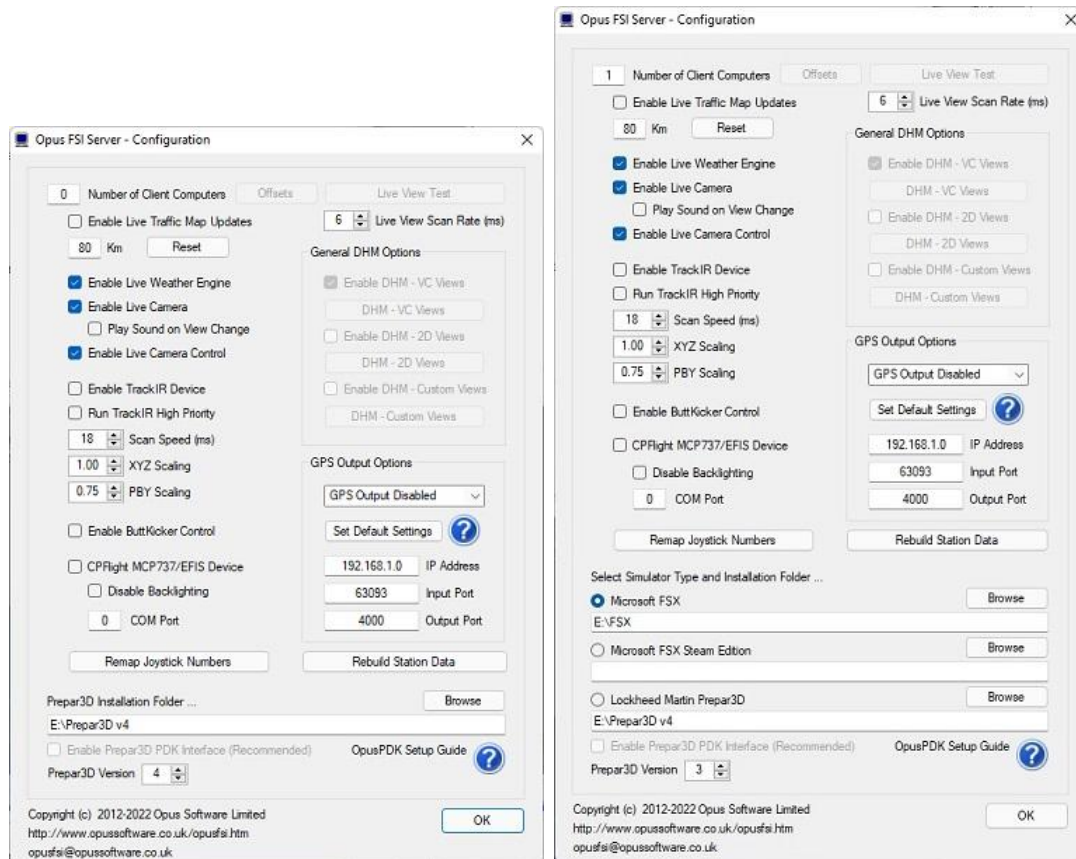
Opus FSI Server - Configuration

0 Number of Client Computers
Offsets
Live View Test
Enable Live Traffic Map Updates
6 Live View Scan Rate (ms)
80 Km
Reset
General DHM Options
Enable Live Weather Engine
Enable DHM - VC Views
Enable Live Camera
DHM - VC Views
Play Sound on View Change
Enable DHM - 2D Views
Enable Live Camera Control
DHM - 2D Views
Enable DHM - Custom Views
Enable TrackIR Device
DHM - Custom Views
Run TrackIR High Priority
18 Scan Speed (ms)
1.00 XYZ Scaling
GPS Output Options
0.75 PBY Scaling
GPS Output Disabled
Enable ButtKicker Control
Set Default Settings
CPFlight MCP737/EFIS Device
192.168.1.0 IP Address
Disable Backlighting
63093 Input Port
0 COM Port
4000 Output Port
Remap Joystick Numbers
Rebuild Station Data
Prepar3D Installation Folder ...
Browse
E:\Prepar3D v4
Enable Prepar3D PDK Interface (Recommended)
OpusPDK Setup Guide
Prepar3D Version 4
Copyright (c) 2012-2022 Opus Software Limited
http://www.opussoftware.co.uk/opusfsi.htm
opusfsi@opussoftware.co.uk
OK

Opus FSI Server - Configuration

1 Number of Client Computers
Offsets
Live View Test
Enable Live Traffic Map Updates
6 Live View Scan Rate (ms)
80 Km
Reset
General DHM Options
Enable Live Weather Engine
Enable DHM - VC Views
Enable Live Camera
DHM - VC Views
Play Sound on View Change
Enable DHM - 2D Views
Enable Live Camera Control
DHM - 2D Views
Enable TrackIR Device
Enable DHM - Custom Views
Run TrackIR High Priority
DHM - Custom Views
18 Scan Speed (ms)
1.00 XYZ Scaling
GPS Output Options
0.75 PBY Scaling
GPS Output Disabled
Enable ButtKicker Control
Set Default Settings
CPFlight MCP737/EFIS Device
192.168.1.0 IP Address
Disable Backlighting
63093 Input Port
0 COM Port
4000 Output Port
Remap Joystick Numbers
Rebuild Station Data
Select Simulator Type and Installation Folder ...
Microsoft FSX
Browse
E:\FSX
Microsoft FSX Steam Edition
Browse
Lockheed Martin Prepar3D
Browse
E:\Prepar3D v4
Enable Prepar3D PDK Interface (Recommended)
OpusPDK Setup Guide
Prepar3D Version 3
Copyright (c) 2012-2022 Opus Software Limited
http://www.opussoftware.co.uk/opusfsi.htm
opusfsi@opussoftware.co.uk
OK